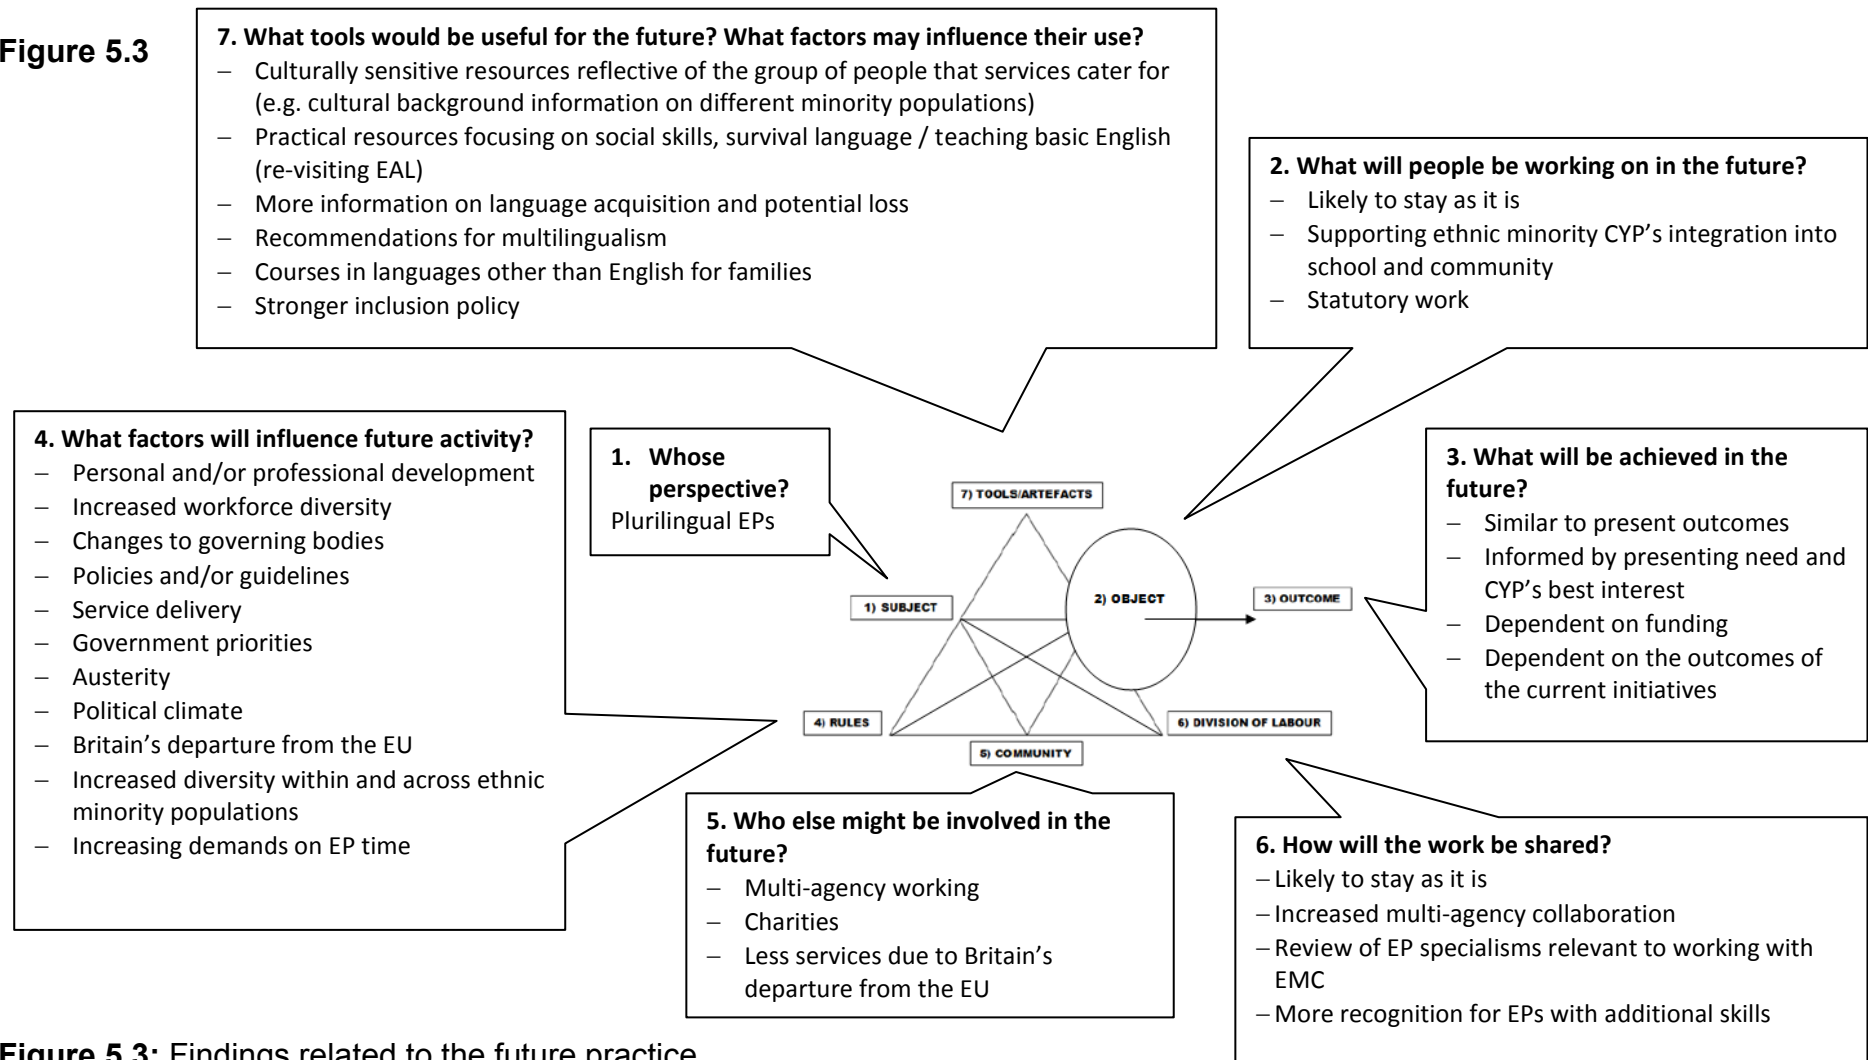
Figure 5.3

7. What tools would be useful for the future? What factors may influence their use?
– Culturally sensitive resources reflective of the group of people that services cater for (e.g. cultural background information on different minority populations)
– Practical resources focusing on social skills, survival language / teaching basic English (re-visiting EAL)
– More information on language acquisition and potential loss
– Recommendations for multilingualism
– Courses in languages other than English for families
– Stronger inclusion policy

2. What will people be working on in the future?
– Likely to stay as it is
– Supporting ethnic minority CYP's integration into school and community
– Statutory work

4. What factors will influence future activity?
– Personal and/or professional development
– Increased workforce diversity
– Changes to governing bodies
– Policies and/or guidelines
– Service delivery
– Government priorities
– Austerity
– Political climate
– Britain's departure from the EU
– Increased diversity within and across ethnic minority populations
– Increasing demands on EP time

1. Whose perspective?
Plurilingual EPs

7) TOOLS/ARTEFACTS
1) SUBJECT
2) OBJECT
3) OUTCOME
4) RULES
5) COMMUNITY
6) DIVISION OF LABOUR

3. What will be achieved in the future?
– Similar to present outcomes
– Informed by presenting need and CYP's best interest
– Dependent on funding
– Dependent on the outcomes of the current initiatives

5. Who else might be involved in the future?
– Multi-agency working
– Charities
– Less services due to Britain's departure from the EU

6. How will the work be shared?
– Likely to stay as it is
– Increased multi-agency collaboration
– Review of EP specialisms relevant to working with EMC
– More recognition for EPs with additional skills

Figure 5.3: Findings related to the future practice